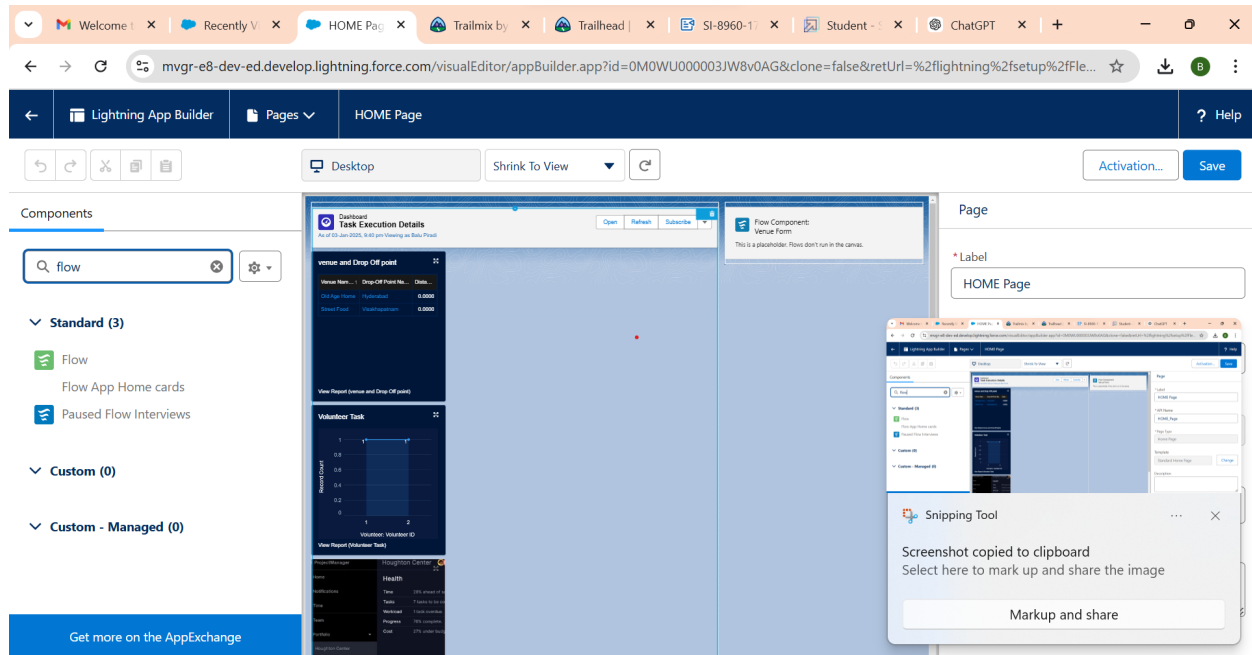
Welcome t | Recently V | HOME Pag | Trailmix by | Trailhead | | SI-8960-17 | Student - | ChatGPT | +

mvgr-e8-dev-ed.develop.lightning.force.com/visualEditor/appBuilder.app?id=0M0WU000003JW8v0AG&clone=false&retUrl=%2flightning%2fsetup%2fFle...

B

Lightning App Builder | Pages | HOME Page | ? Help

Desktop | Shrink To View | Activation... | Save

Components

flow

Standard (3)

Flow

Flow App Home cards

Paused Flow Interviews

Custom (0)

Custom - Managed (0)

Get more on the AppExchange

Dashboard
Task Execution Details
As of 03-Jan-2025, 9:40 pm Viewing as Balu Pirati

Open | Refresh | Subscribe

Flow Component: Venue Form
This is a placeholder. Flows don't run in the canvas.

venue and Drop Off point

| Venue Nam... | Drop-Off Point Na... | Dista... |
|---|---|---|
| Old Age Home | Hyderabad | 0.0000 |
| Street Food | Visakhapatnam | 0.0000 |

View Report (venue and Drop Off point)

Volunteer Task

1
0.8
0.6
0.4
0.2
0
Record Count
1 2
Volunteer: Volunteer ID

View Report (Volunteer Task)

ProjectManager
Home
Notifications
Time
Team
Portfolio
Houghton Center

Houghton Center
Health
Time
Tasks
Workload
Progress
Cost

Page

* Label
HOME Page

Snipping Tool

Screenshot copied to clipboard
Select here to mark up and share the image

Markup and share